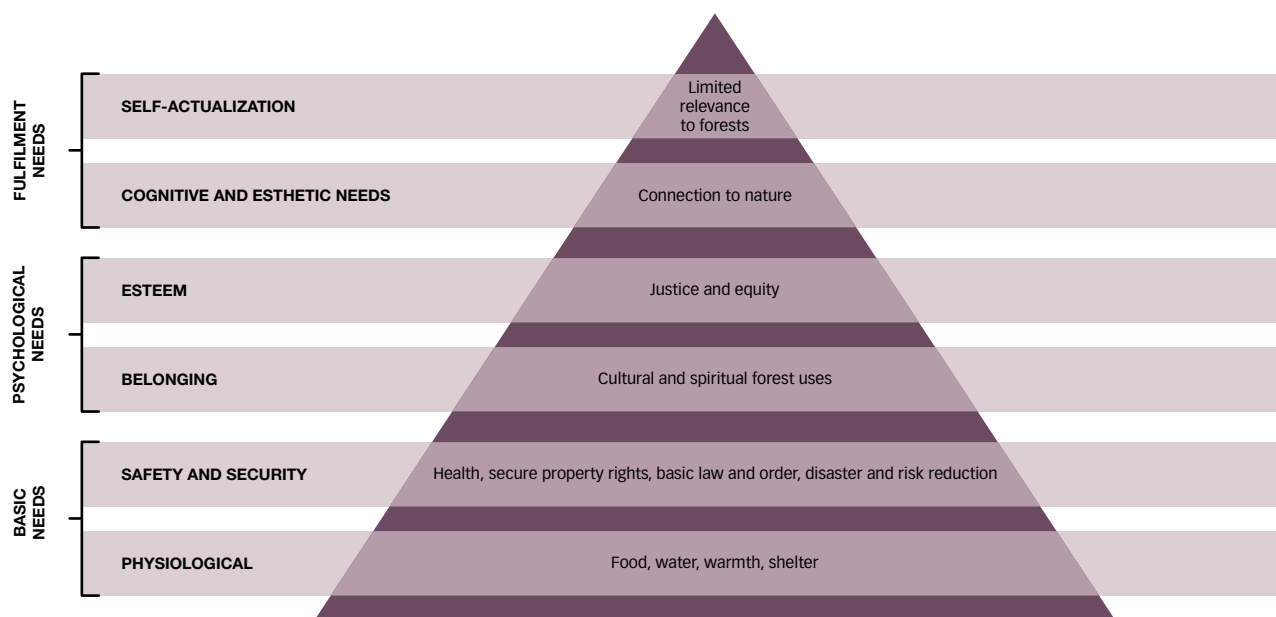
FULFILMENT NEEDS

SELF-ACTUALIZATION

Limited relevance to forests

COGNITIVE AND ESTHETIC NEEDS

Connection to nature

PSYCHOLOGICAL NEEDS

ESTEEM

Justice and equity

BELONGING

Cultural and spiritual forest uses

BASIC NEEDS

SAFETY AND SECURITY

Health, secure property rights, basic law and order, disaster and risk reduction

PHYSIOLOGICAL

Food, water, warmth, shelter